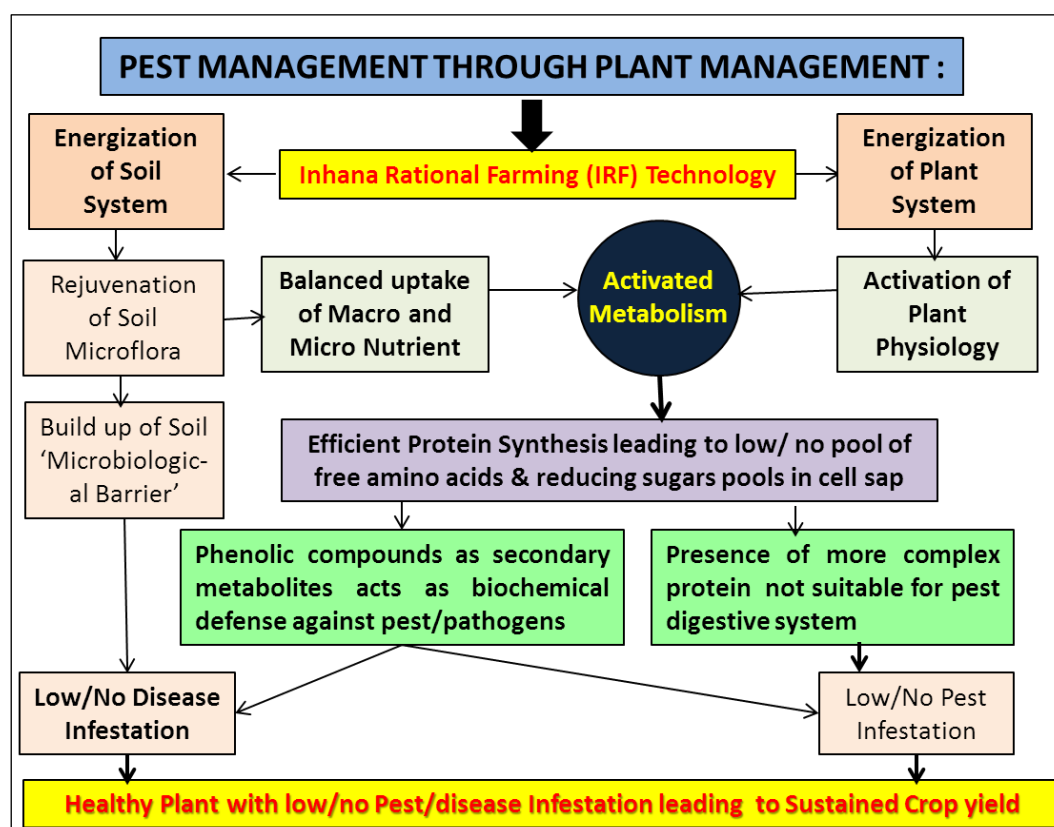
PEST MANAGEMENT THROUGH PLANT MANAGEMENT :

Energization of Soil System

Inhana Rational Farming (IRF) Technology

Energization of Plant System

Rejuvenation of Soil Microflora

Balanced uptake of Macro and Micro Nutrient

Activated Metabolism

Activation of Plant Physiology

Build up of Soil 'Microbiological-al Barrier'

Efficient Protein Synthesis leading to low/ no pool of free amino acids & reducing sugars pools in cell sap

Phenolic compounds as secondary metabolites acts as biochemical defense against pest/pathogens

Presence of more complex protein not suitable for pest digestive system

Low/No Disease Infestation

Low/No Pest Infestation

Healthy Plant with low/no Pest/disease Infestation leading to Sustained Crop yield